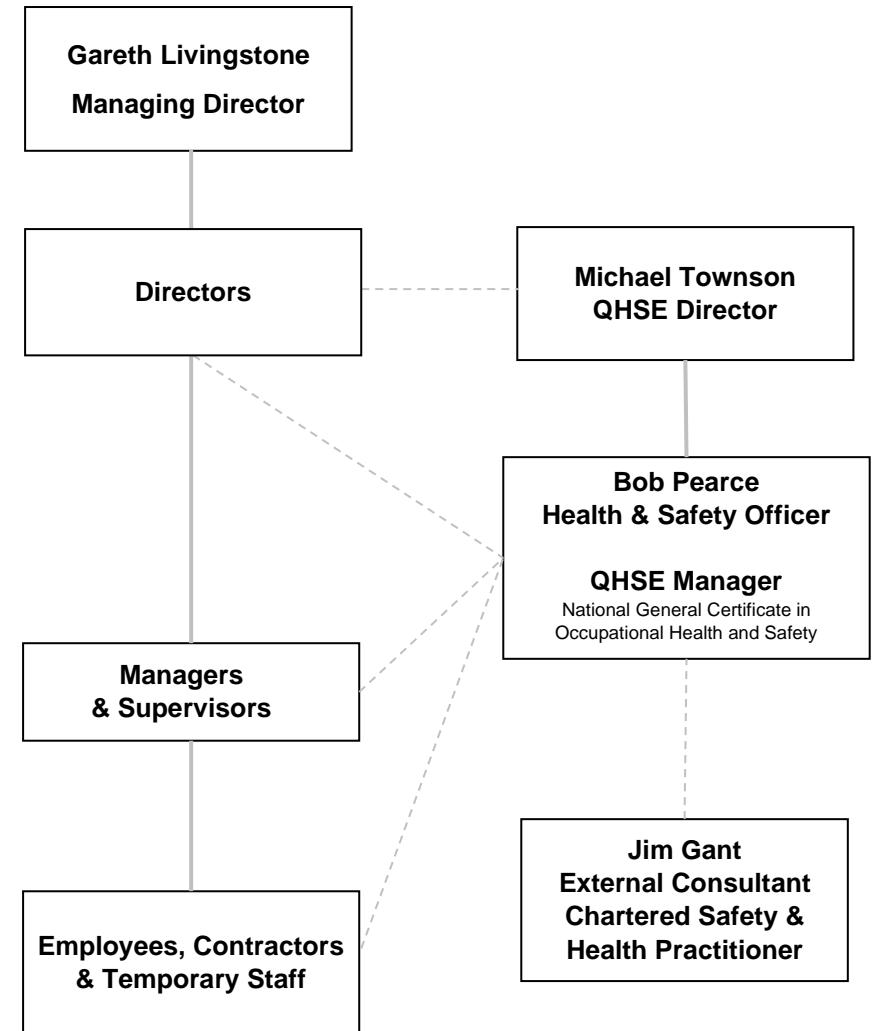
Gareth Livingstone
Managing Director

Directors

Michael Townson
QHSE Director

Bob Pearce
Health & Safety Officer

QHSE Manager
National General Certificate in Occupational Health and Safety

Managers & Supervisors

Employees, Contractors & Temporary Staff

Jim Gant
External Consultant
Chartered Safety & Health Practitioner